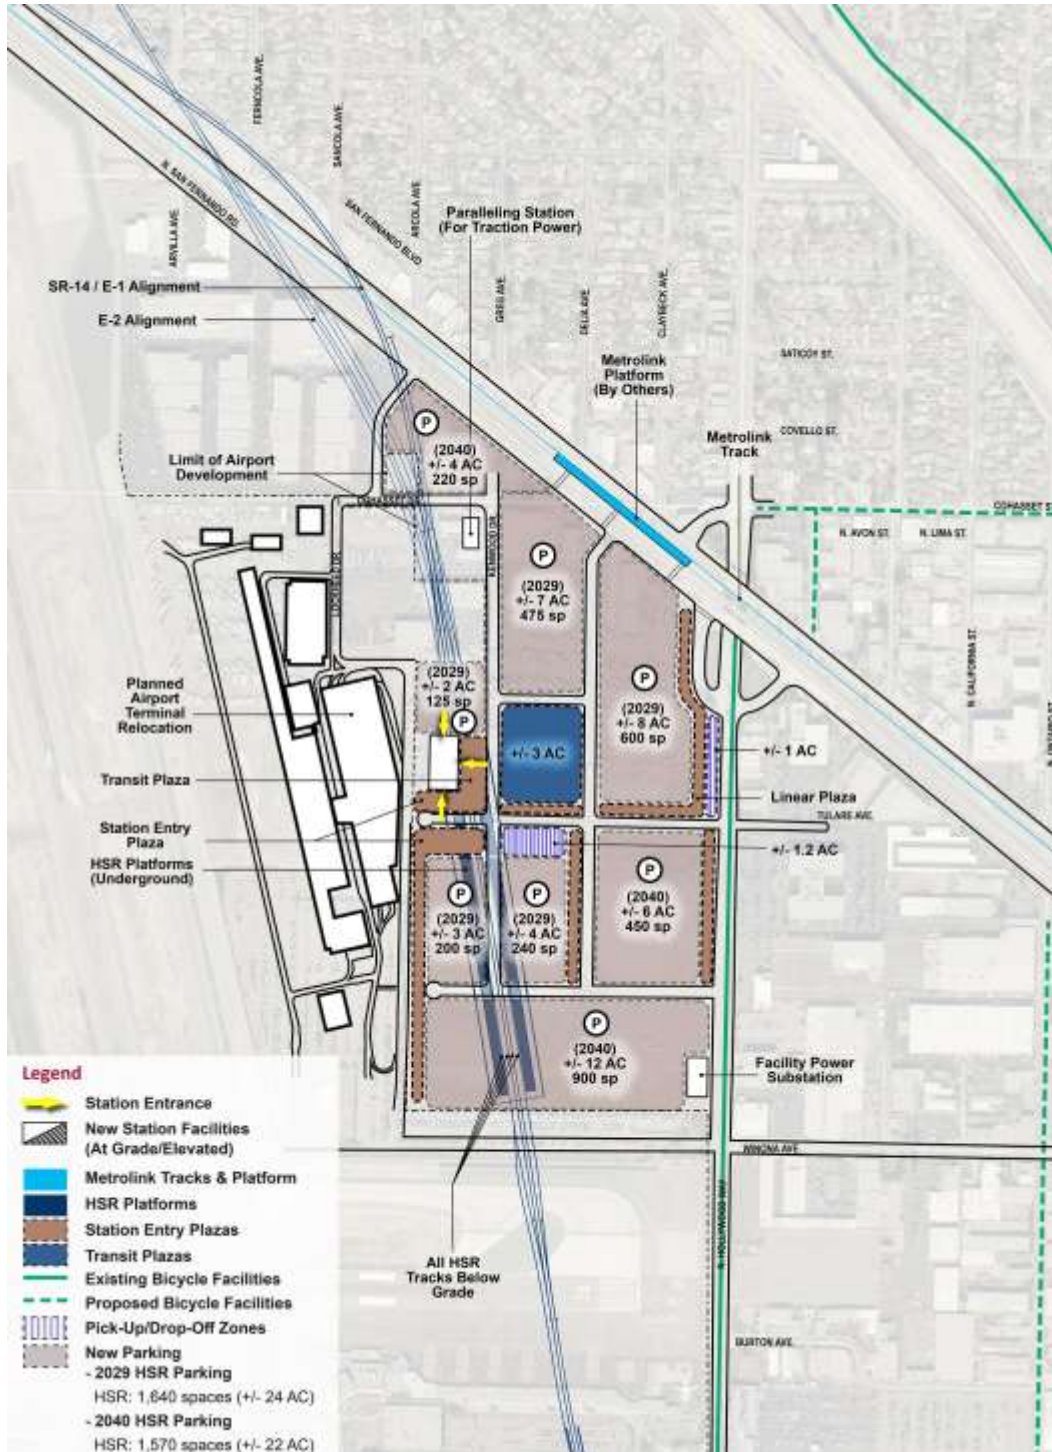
FERNCOLA AVE.
SAN FERNANDO RD.
SAMCOLA AVE.
ARVILLA AVE.
SAN FERNANDO BLVD
ARCOLA AVE.
Paralleling Station (For Traction Power)
SR-14 / E-1 Alignment
E-2 Alignment
GREG AVE.
DELIA AVE.
CLYBOURN AVE.
SATICOY ST.
Metrolink Platform (By Others)
Metrolink Track
COVELLO ST.
P
(2040) +/- 4 AC 220 sp
Limit of Airport Development
COHASSET ST.
N. AVON ST.
N. LIMA ST.
P
(2029) +/- 7 AC 475 sp
P
(2029) +/- 8 AC 600 sp
N. CALIFORNIA ST.
Planned Airport Terminal Relocation
(2029) +/- 2 AC 125 sp
P
+/- 3 AC
+/- 1 AC
Transit Plaza
Linear Plaza
TULARE AVE.
Station Entry Plaza
+/- 1.2 AC
HSR Platforms (Underground)
P
(2029) +/- 3 AC 200 sp
P
(2029) +/- 4 AC 240 sp
P
(2040) +/- 6 AC 450 sp
P
(2040) +/- 12 AC 900 sp
Facility Power Substation
WINONA AVE.
N. HOLLYWOOD WAY
All HSR Tracks Below Grade
BURTON AVE.
Legend
Station Entrance
New Station Facilities (At Grade/Elevated)
Metrolink Tracks & Platform
HSR Platforms
Station Entry Plazas
Transit Plazas
Existing Bicycle Facilities
Proposed Bicycle Facilities
Pick-Up/Drop-Off Zones
New Parking
- 2029 HSR Parking
HSR: 1,640 spaces (+/- 24 AC)
- 2040 HSR Parking
HSR: 1,570 spaces (+/- 22 AC)